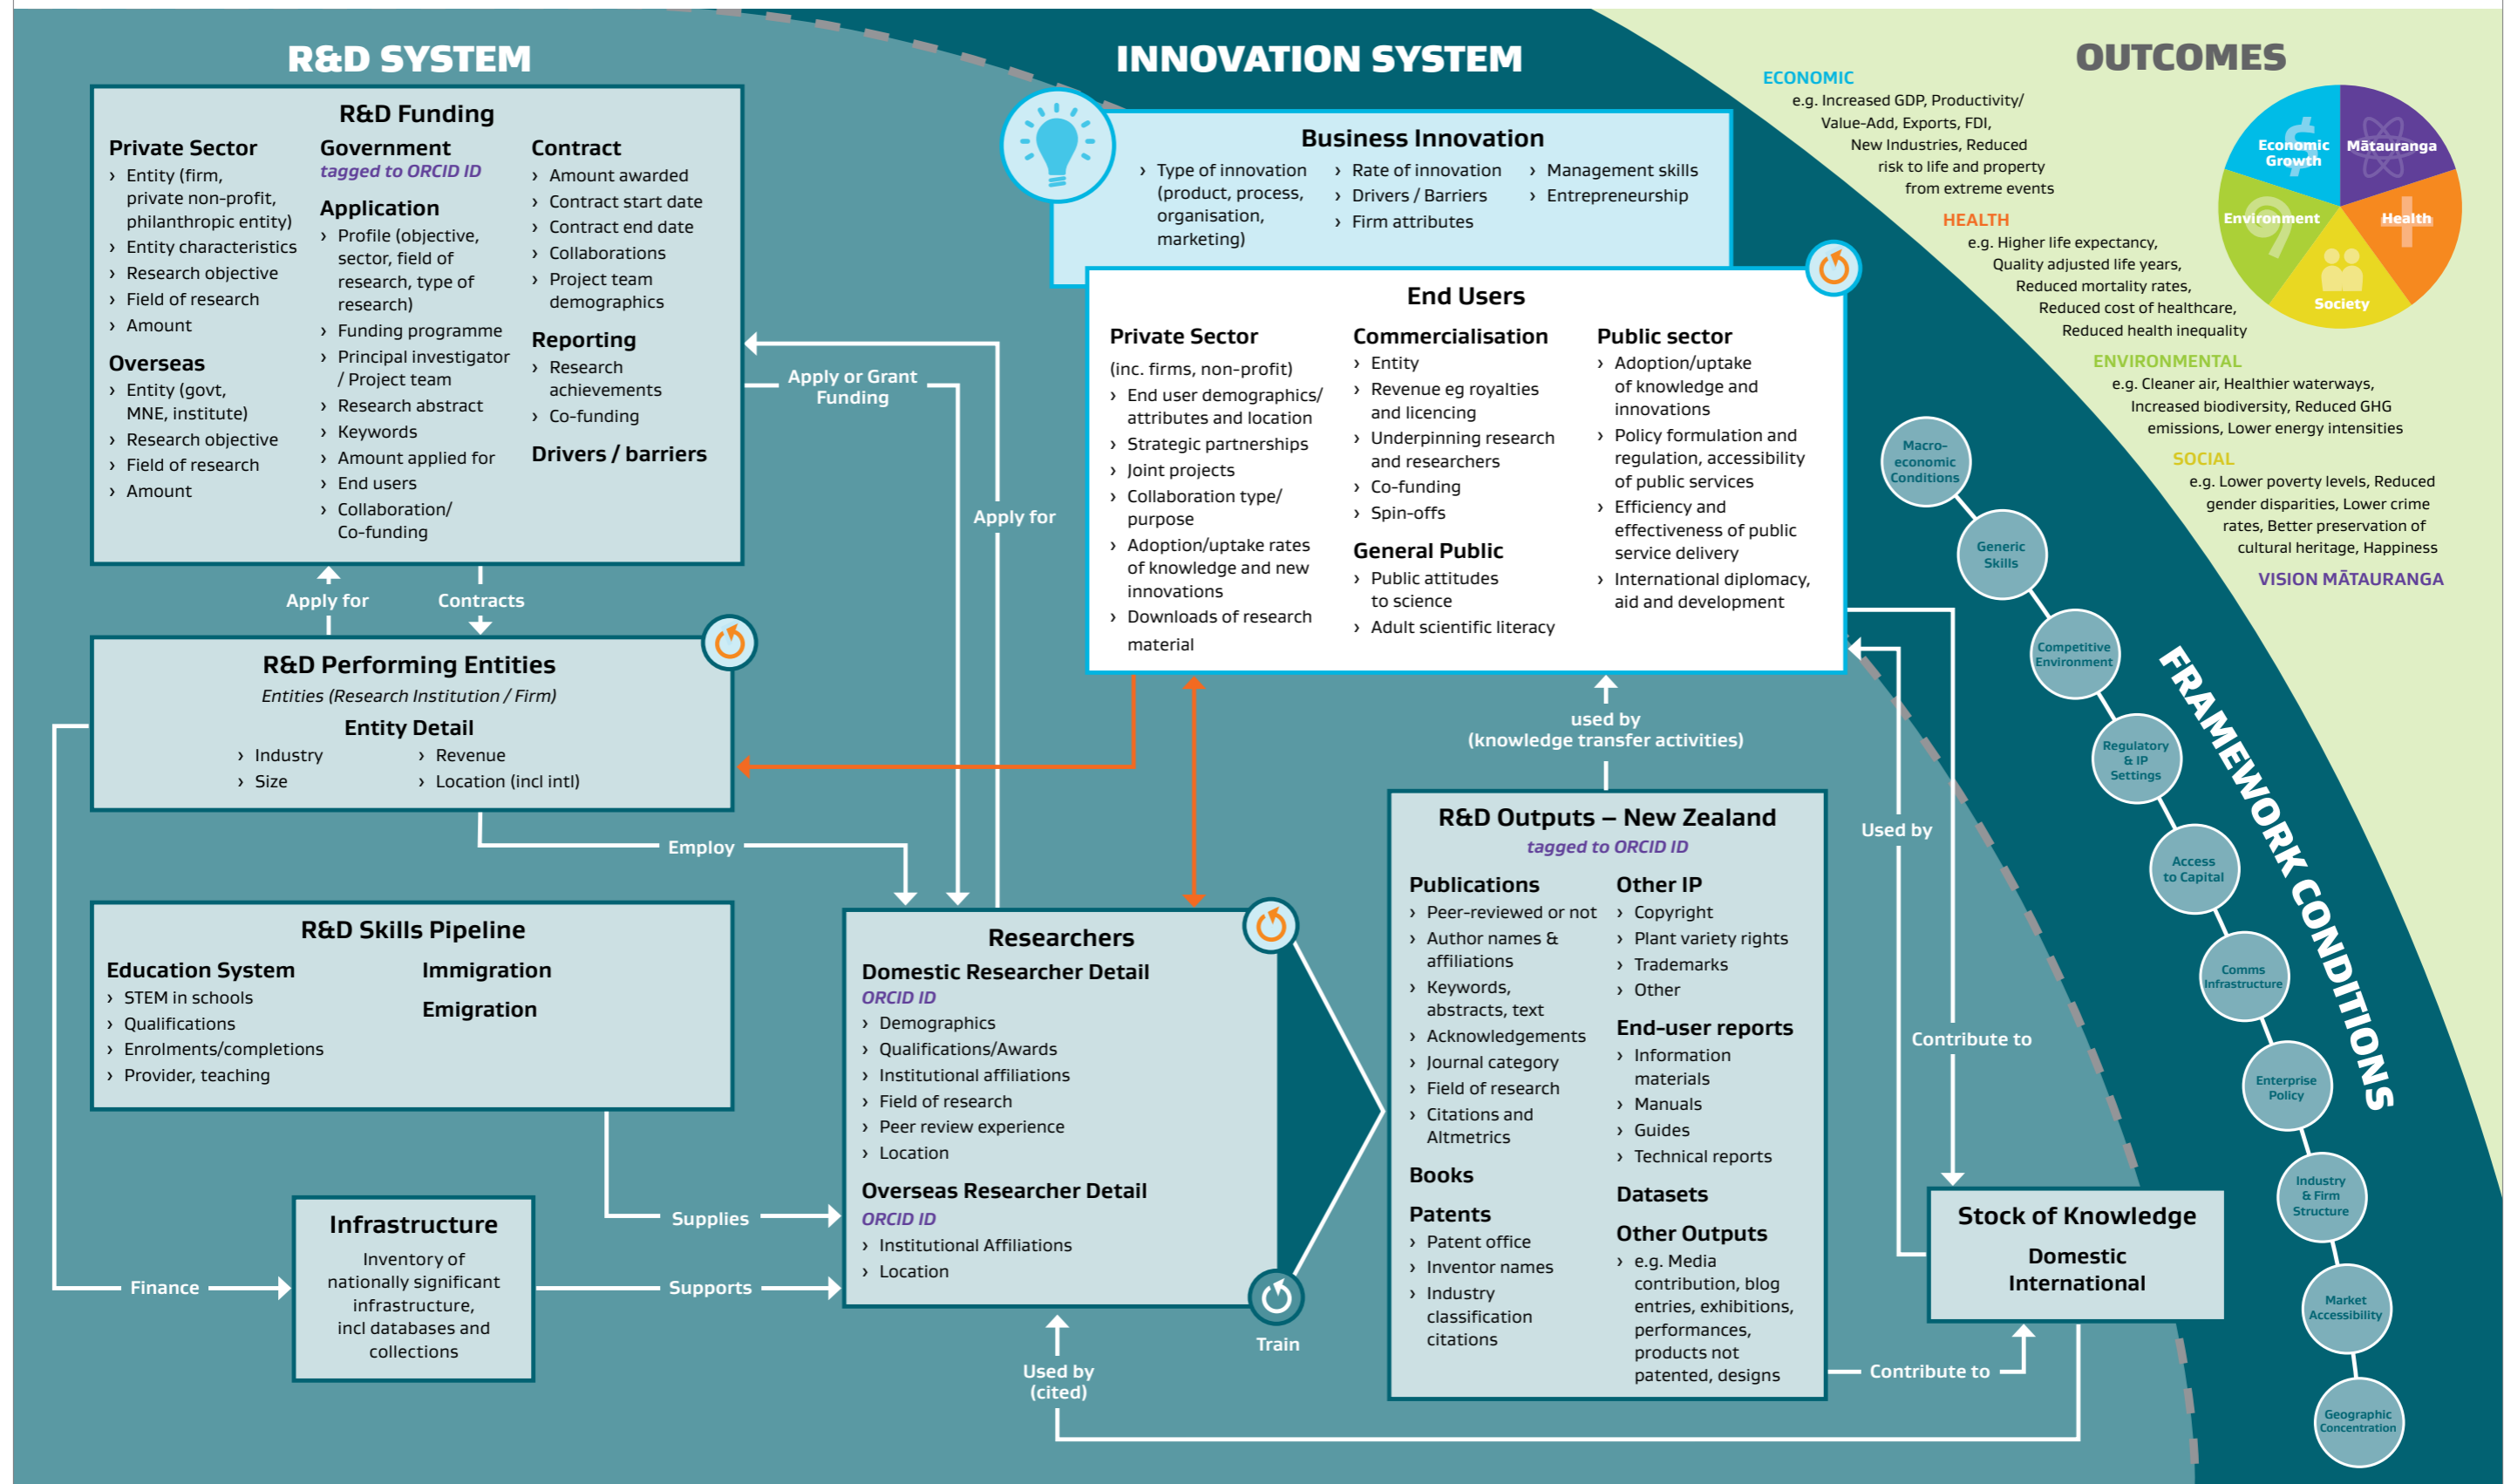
R&D SYSTEM

R&D Funding

Private Sector
› Entity (firm, private non-profit, philanthropic entity)
› Entity characteristics
› Research objective
› Field of research
› Amount

Overseas
› Entity (govt, MNE, institute)
› Research objective
› Field of research
› Amount

Government
tagged to ORCID ID

Application
› Profile (objective, sector, field of research, type of research)
› Funding programme
› Principal investigator / Project team
› Research abstract
› Keywords
› Amount applied for
› End users
› Collaboration/ Co-funding

Contract
› Amount awarded
› Contract start date
› Contract end date
› Collaborations
› Project team demographics

Reporting
› Research achievements
› Co-funding

Drivers / barriers

Apply for
Contracts

R&D Performing Entities
Entities (Research Institution / Firm)
Entity Detail
› Industry
› Size
› Revenue
› Location (incl intl)

Employ

R&D Skills Pipeline
Education System
› STEM in schools
› Qualifications
› Enrolments/completions
› Provider, teaching

Immigration
Emigration

Infrastructure
Inventory of nationally significant infrastructure, incl databases and collections

Finance
Supplies
Supports

INNOVATION SYSTEM

Business Innovation
› Type of innovation (product, process, organisation, marketing)
› Rate of innovation
› Drivers / Barriers
› Firm attributes
› Management skills
› Entrepreneurship

Apply or Grant Funding
Apply for

End Users
Private Sector
(inc. firms, non-profit)
› End user demographics/ attributes and location
› Strategic partnerships
› Joint projects
› Collaboration type/ purpose
› Adoption/uptake rates of knowledge and new innovations
› Downloads of research material

Commercialisation
› Entity
› Revenue eg royalties and licencing
› Underpinning research and researchers
› Co-funding
› Spin-offs

General Public
› Public attitudes to science
› Adult scientific literacy

Public sector
› Adoption/uptake of knowledge and innovations
› Policy formulation and regulation, accessibility of public services
› Efficiency and effectiveness of public service delivery
› International diplomacy, aid and development

used by
(knowledge transfer activities)

Researchers
Domestic Researcher Detail
ORCID ID
› Demographics
› Qualifications/Awards
› Institutional affiliations
› Field of research
› Peer review experience
› Location

Overseas Researcher Detail
ORCID ID
› Institutional Affiliations
› Location

Train
Used by (cited)

R&D Outputs – New Zealand
tagged to ORCID ID

Publications
› Peer-reviewed or not
› Author names & affiliations
› Keywords, abstracts, text
› Acknowledgements
› Journal category
› Field of research
› Citations and Altmetrics

Books

Patents
› Patent office
› Inventor names
› Industry classification citations

Other IP
› Copyright
› Plant variety rights
› Trademarks
› Other

End-user reports
› Information materials
› Manuals
› Guides
› Technical reports

Datasets

Other Outputs
› e.g. Media contribution, blog entries, exhibitions, performances, products not patented, designs

Used by
Contribute to
Contribute to

Stock of Knowledge
Domestic
International

OUTCOMES

ECONOMIC
e.g. Increased GDP, Productivity/ Value-Add, Exports, FDI, New Industries, Reduced risk to life and property from extreme events

HEALTH
e.g. Higher life expectancy, Quality adjusted life years, Reduced mortality rates, Reduced cost of healthcare, Reduced health inequality

ENVIRONMENTAL
e.g. Cleaner air, Healthier waterways, Increased biodiversity, Reduced GHG emissions, Lower energy intensities

SOCIAL
e.g. Lower poverty levels, Reduced gender disparities, Lower crime rates, Better preservation of cultural heritage, Happiness

VISION MĀTAURANGA

Economic Growth
Mātauranga
Environment
Health
Society

FRAMEWORK CONDITIONS
Macro-economic Conditions
Generic Skills
Competitive Environment
Regulatory & IP Settings
Access to Capital
Comms Infrastructure
Enterprise Policy
Industry & Firm Structure
Market Accessibility
Geographic Concentration